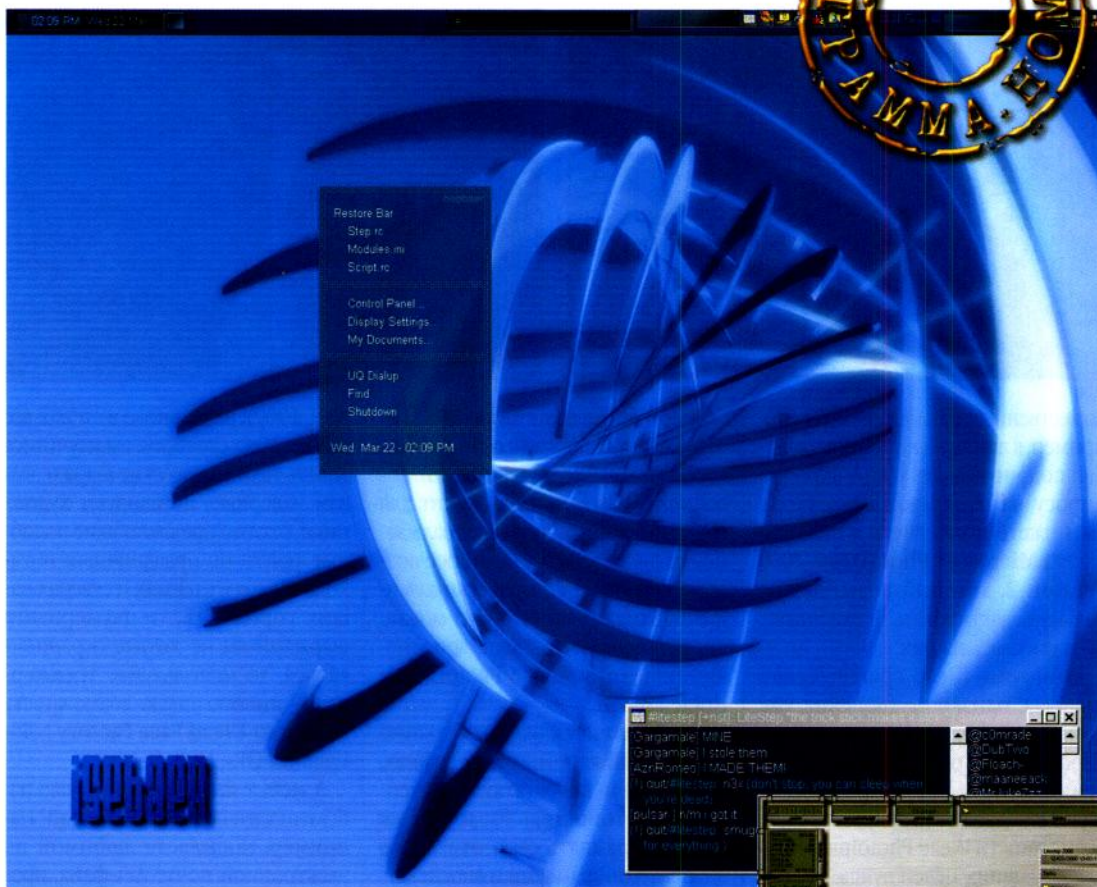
02:09 PM Wed 22 Mar

РАММА.НО

Restore Bar
Step.rc
Modules.ini
Script.rc

Control Panel...
Display Settings...
My Documents...

UQ Dialup
Find
Shutdown

Wed. Mar 22 - 02:09 PM

#litestep [+nst]: LiteStep "the trick stick makes it stick" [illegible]

[Gargamale] MINE
[Gargamale] I stole them
[AznRomeo] I MADE THEM!
(!) quit(#litestep): n3x (don't stop, you can sleep when you're dead)
[pulsar] h/m i got it
(!) quit(#litestep): smug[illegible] for everything.)

@c0mrade
@DubTwo
@Floach-
@maaneeack
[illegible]

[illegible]